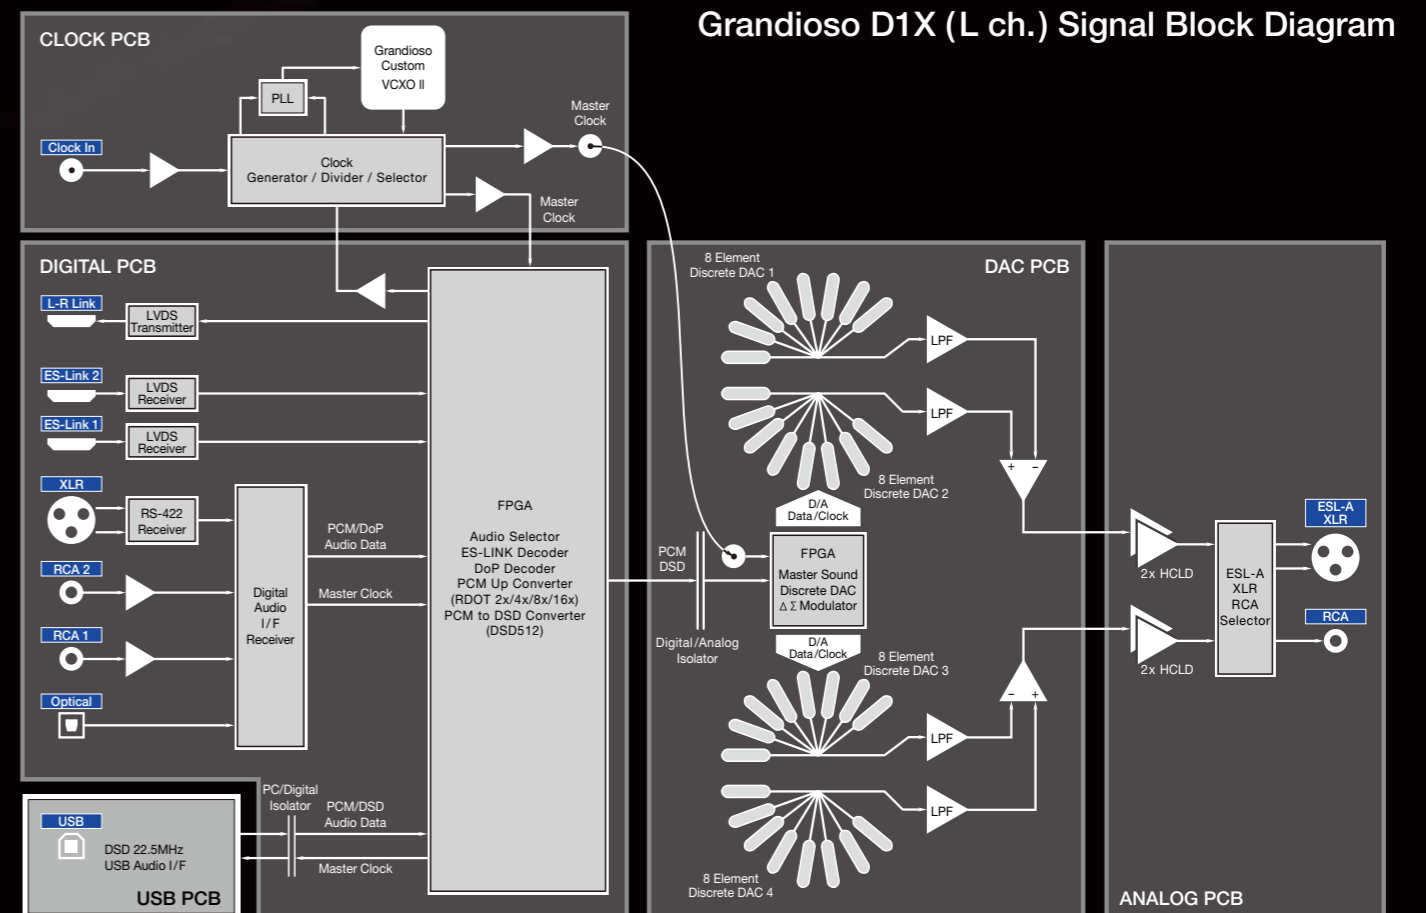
Grandioso D1X (L ch.) Signal Block Diagram

CLOCK PCB

Grandioso Custom VCXO II

PLL

Clock In

Clock Generator / Divider / Selector

Master Clock

Master Clock

DIGITAL PCB

L-R Link

LVDS Transmitter

ES-Link 2

LVDS Receiver

ES-Link 1

LVDS Receiver

XLR

RS-422 Receiver

RCA 2

RCA 1

Optical

Digital Audio I/F Receiver

PCM/DoP Audio Data

Master Clock

FPGA

Audio Selector
ES-LINK Decoder
DoP Decoder
PCM Up Converter
(RDOT 2x/4x/8x/16x)
PCM to DSD Converter
(DSD512)

PC/Digital Isolator

PCM/DSD Audio Data

Master Clock

USB

DSD 22.5MHz
USB Audio I/F

USB PCB

DAC PCB

8 Element Discrete DAC 1

LPF

LPF

8 Element Discrete DAC 2

+ −

PCM DSD

D/A Data/Clock

FPGA

Master Sound Discrete DAC
$\Delta\Sigma$ Modulator

D/A Data/Clock

Digital/Analog Isolator

8 Element Discrete DAC 3

LPF

LPF

− +

8 Element Discrete DAC 4

2x HCLD

2x HCLD

ESL-A XLR RCA Selector

ESL-A XLR

RCA

ANALOG PCB